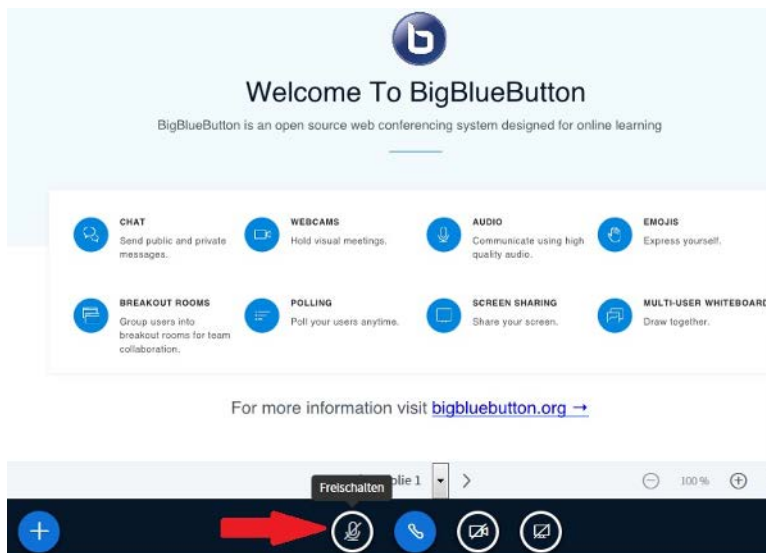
Welcome To BigBlueButton

BigBlueButton is an open source web conferencing system designed for online learning

CHAT
Send public and private messages.

WEBCAMS
Hold visual meetings.

AUDIO
Communicate using high quality audio.

EMOJIS
Express yourself.

BREAKOUT ROOMS
Group users into breakout rooms for team collaboration.

POLLING
Poll your users anytime.

SCREEN SHARING
Share your screen.

MULTI-USER WHITEBOARD
Draw together.

For more information visit bigbluebutton.org →

Freischalten

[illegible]lie 1

100 %